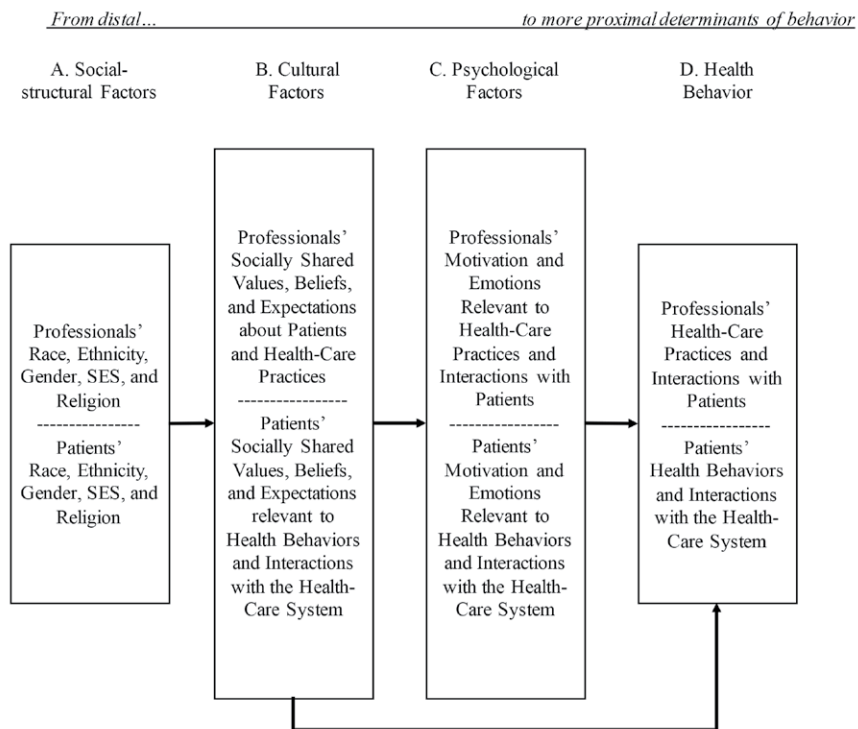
From distal...

to more proximal determinants of behavior

A. Social-structural Factors

B. Cultural Factors

C. Psychological Factors

D. Health Behavior

Professionals' Race, Ethnicity, Gender, SES, and Religion
----------------
Patients' Race, Ethnicity, Gender, SES, and Religion

Professionals' Socially Shared Values, Beliefs, and Expectations about Patients and Health-Care Practices
----------------
Patients' Socially Shared Values, Beliefs, and Expectations relevant to Health Behaviors and Interactions with the Health-Care System

Professionals' Motivation and Emotions Relevant to Health-Care Practices and Interactions with Patients
----------------
Patients' Motivation and Emotions Relevant to Health Behaviors and Interactions with the Health-Care System

Professionals' Health-Care Practices and Interactions with Patients
----------------
Patients' Health Behaviors and Interactions with the Health-Care System